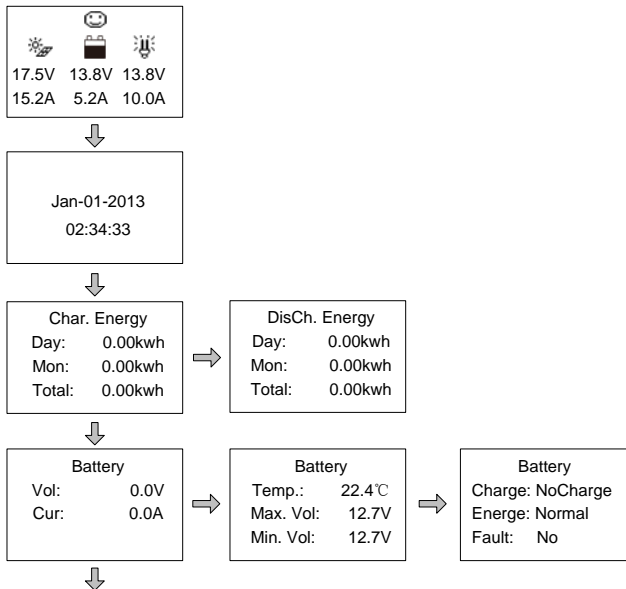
17.5V 13.8V 13.8V
15.2A 5.2A 10.0A

Jan-01-2013
02:34:33

Char. Energy
Day: 0.00kwh
Mon: 0.00kwh
Total: 0.00kwh

DisCh. Energy
Day: 0.00kwh
Mon: 0.00kwh
Total: 0.00kwh

Battery
Vol: 0.0V
Cur: 0.0A

Battery
Temp.: 22.4℃
Max. Vol: 12.7V
Min. Vol: 12.7V

Battery
Charge: NoCharge
Energe: Normal
Fault: No